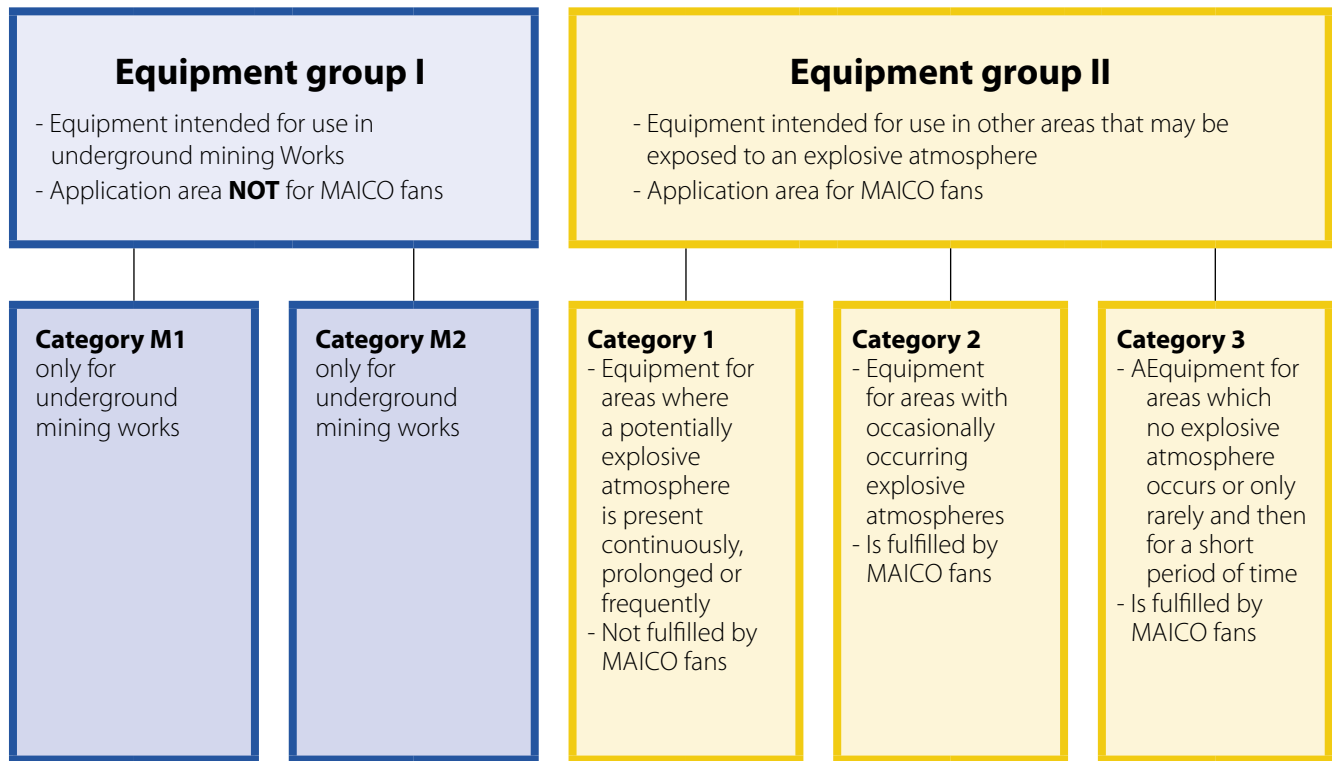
**Equipment group I**

- Equipment intended for use in underground mining Works
- Application area **NOT** for MAICO fans

**Equipment group II**

- Equipment intended for use in other areas that may be exposed to an explosive atmosphere
- Application area for MAICO fans

**Category M1**
only for underground mining works

**Category M2**
only for underground mining works

**Category 1**
- Equipment for areas where a potentially explosive atmosphere is present continuously, prolonged or frequently
- Not fulfilled by MAICO fans

**Category 2**
- Equipment for areas with occasionally occurring explosive atmospheres
- Is fulfilled by MAICO fans

**Category 3**
- AEquipment for areas which no explosive atmosphere occurs or only rarely and then for a short period of time
- Is fulfilled by MAICO fans